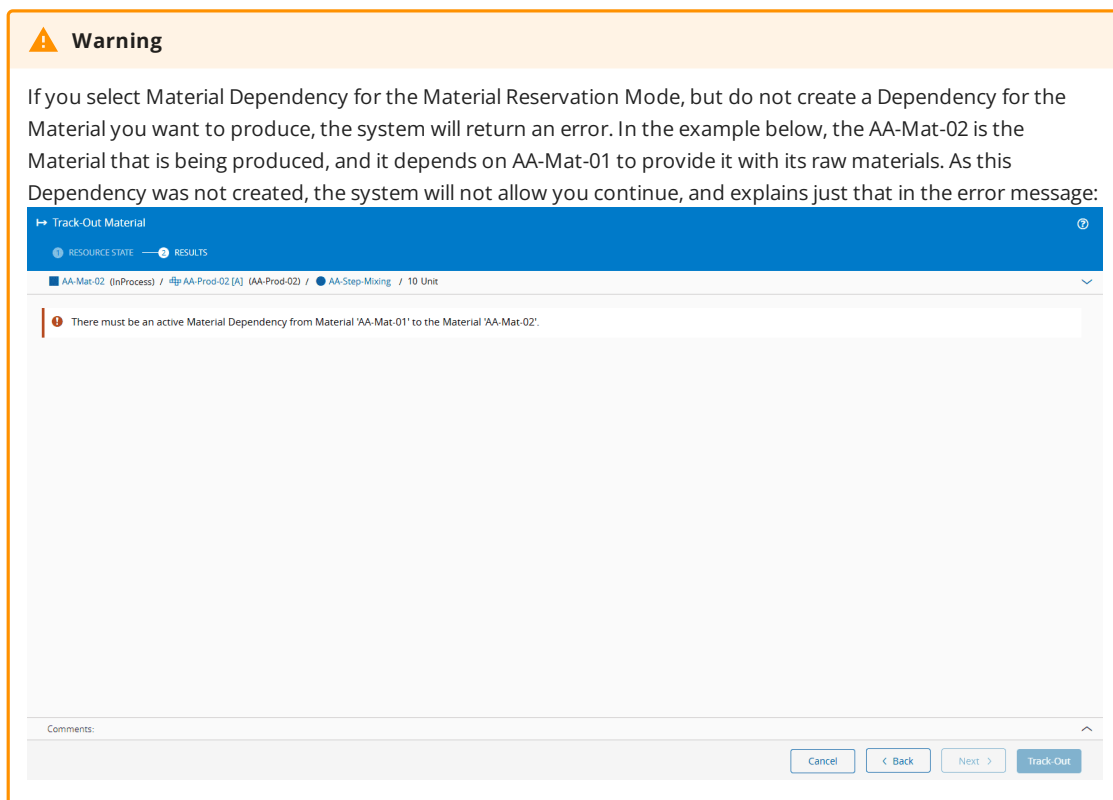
Warning

If you select Material Dependency for the Material Reservation Mode, but do not create a Dependency for the Material you want to produce, the system will return an error. In the example below, the AA-Mat-02 is the Material that is being produced, and it depends on AA-Mat-01 to provide it with its raw materials. As this Dependency was not created, the system will not allow you continue, and explains just that in the error message:

Track-Out Material

1 RESOURCE STATE 2 RESULTS

AA-Mat-02 (InProcess) / AA-Prod-02 [A] (AA-Prod-02) / AA-Step-Mixing / 10 Unit

There must be an active Material Dependency from Material 'AA-Mat-01' to the Material 'AA-Mat-02'.

Comments:

Cancel Back Next Track-Out